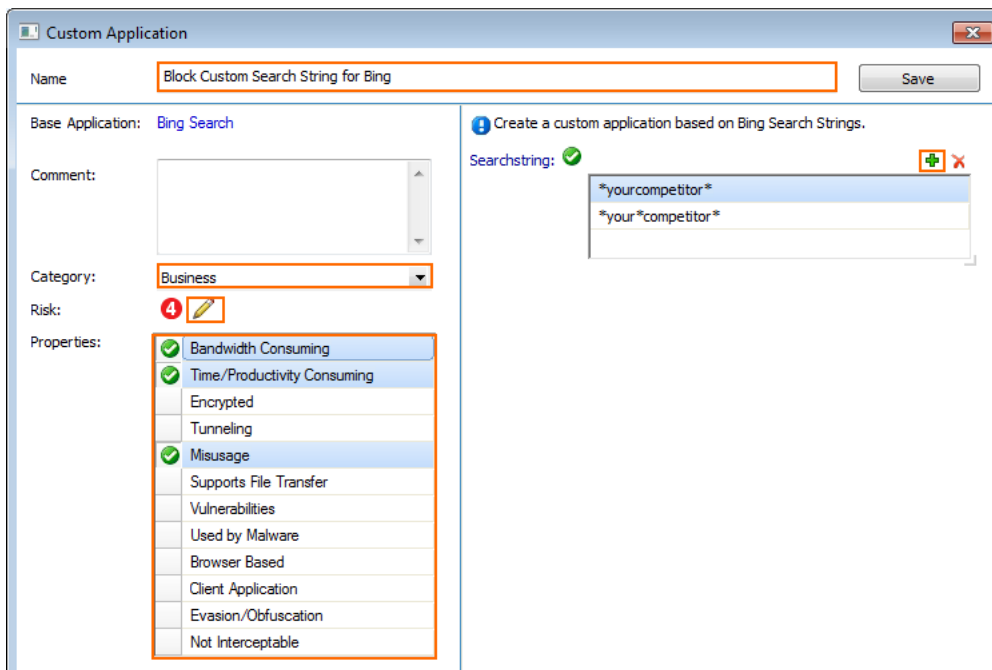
Custom Application

Name
Block Custom Search String for Bing
Save

Base Application: Bing Search

Comment:

Category: Business

Risk: 4

Properties:
Bandwidth Consuming
Time/Productivity Consuming
Encrypted
Tunneling
Misusage
Supports File Transfer
Vulnerabilities
Used by Malware
Browser Based
Client Application
Evasion/Obfuscation
Not Interceptable

Create a custom application based on Bing Search Strings.

Searchstring:
*yourcompetitor*
*your*competitor*